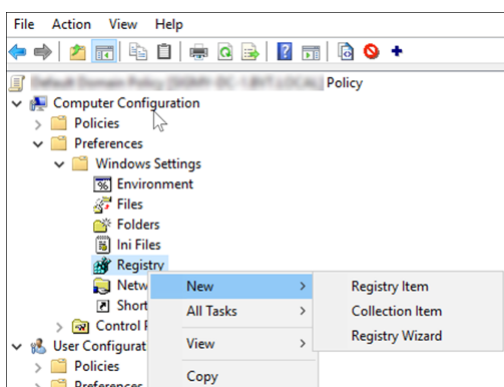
File Action View Help

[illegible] Policy

Computer Configuration
Policies
Preferences
Windows Settings
Environment
Files
Folders
Ini Files
Registry
Netw
Short
Control P
User Configurat
Policies
Preferences

New
All Tasks
View
Copy

Registry Item
Collection Item
Registry Wizard